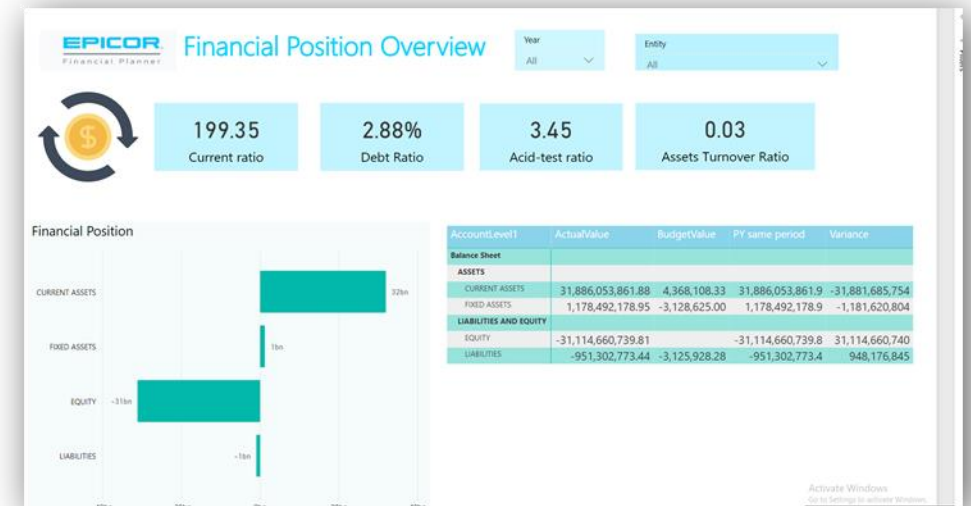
EPICOR
Financial Planner

Financial Position Overview

Year
All

Entity
All

199.35
Current ratio

2.88%
Debt Ratio

3.45
Acid-test ratio

0.03
Assets Turnover Ratio

Financial Position

CURRENT ASSETS
32bn

FIXED ASSETS
1bn

EQUITY
-31bn

LIABILITIES
-1bn

| AccountLevel1 | ActualValue | BudgetValue | PY same period | Variance |
|---|---|---|---|---|
| Balance Sheet | | | | |
| ASSETS | | | | |
| CURRENT ASSETS | 31,886,053,861.88 | 4,368,108.33 | 31,886,053,861.9 | -31,881,685,754 |
| FIXED ASSETS | 1,178,492,178.95 | -3,128,625.00 | 1,178,492,178.9 | -1,181,620,804 |
| LIABILITIES AND EQUITY | | | | |
| EQUITY | -31,114,660,739.81 | | -31,114,660,739.8 | 31,114,660,740 |
| LIABILITIES | -951,302,773.44 | -3,125,928.28 | -951,302,773.4 | 948,176,845 |

Activate Windows
Go to Settings to activate Windows.